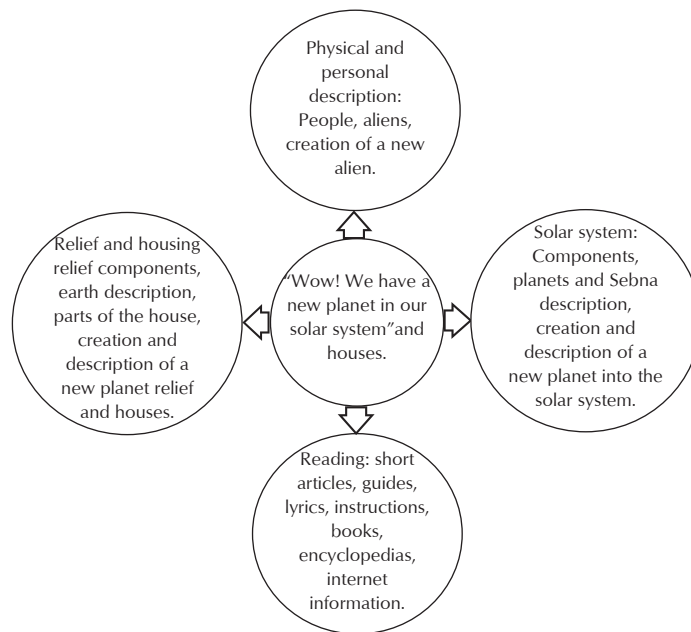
"Wow! We have a new planet in our solar system"and houses.

Physical and personal description: People, aliens, creation of a new alien.

Relief and housing relief components, earth description, parts of the house, creation and description of a new planet relief and houses.

Solar system: Components, planets and Sebna description, creation and description of a new planet into the solar system.

Reading: short articles, guides, lyrics, instructions, books, encyclopedias, internet information.